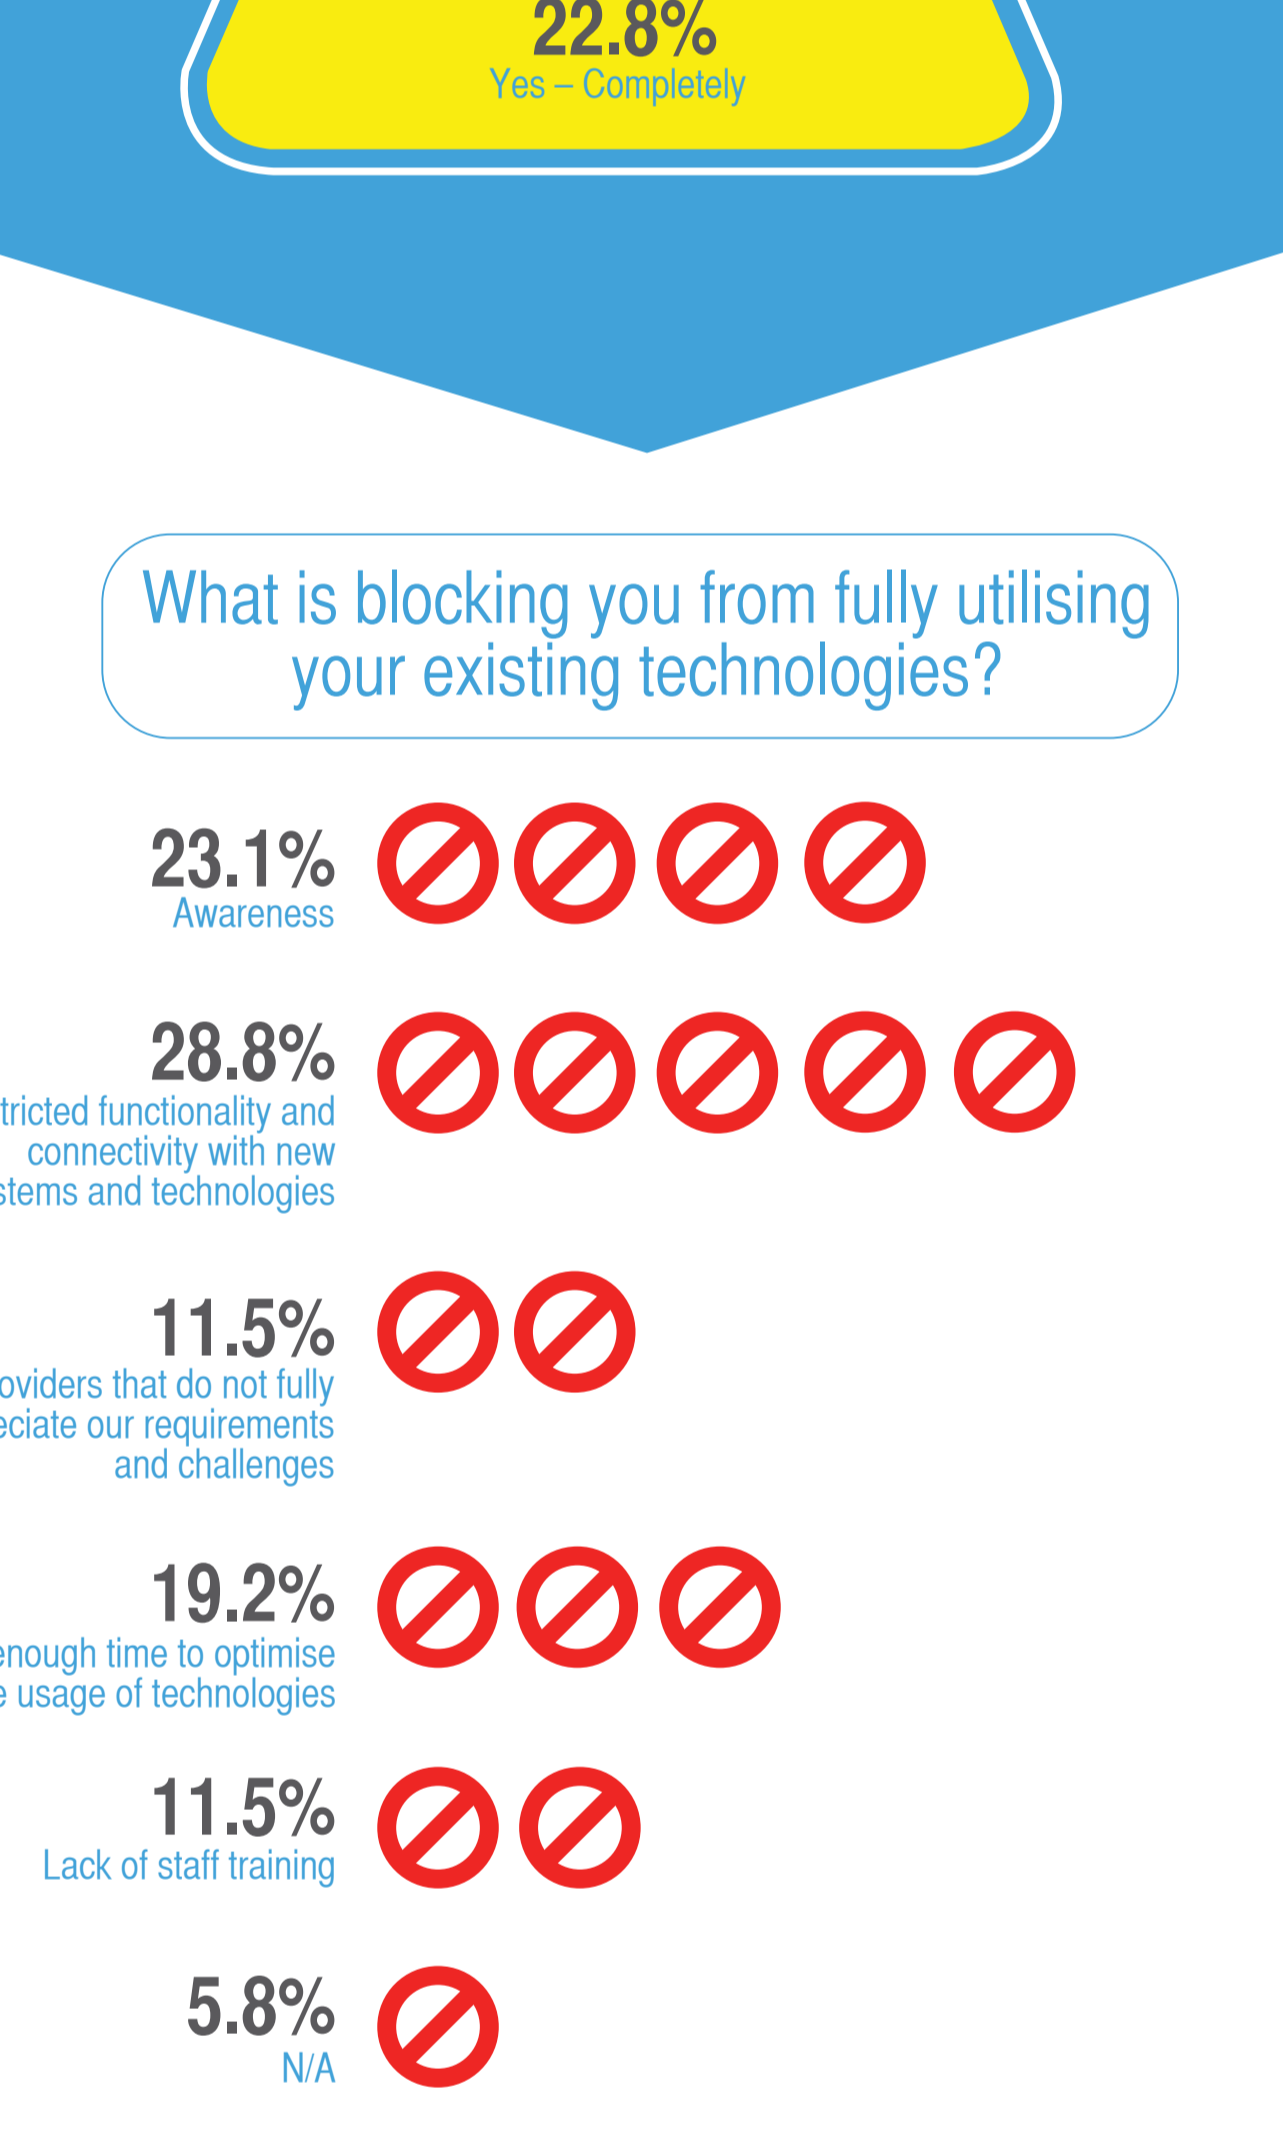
22.8%
Yes – Completely

What is blocking you from fully utilising your existing technologies?

23.1%
Awareness

28.8%
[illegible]tricted functionality and connectivity with new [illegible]stems and technologies

11.5%
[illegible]oviders that do not fully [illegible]eciate our requirements and challenges

19.2%
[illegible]enough time to optimise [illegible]e usage of technologies

11.5%
Lack of staff training

5.8%
N/A